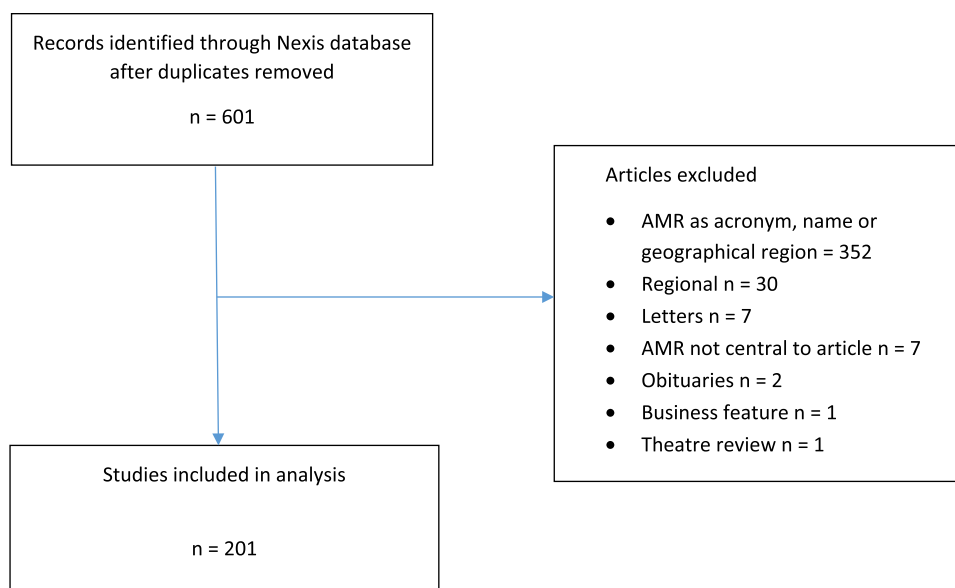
Records identified through Nexis database after duplicates removed

n = 601

Articles excluded

- AMR as acronym, name or geographical region = 352
- Regional n = 30
- Letters n = 7
- AMR not central to article n = 7
- Obituaries n = 2
- Business feature n = 1
- Theatre review n = 1

Studies included in analysis

n = 201